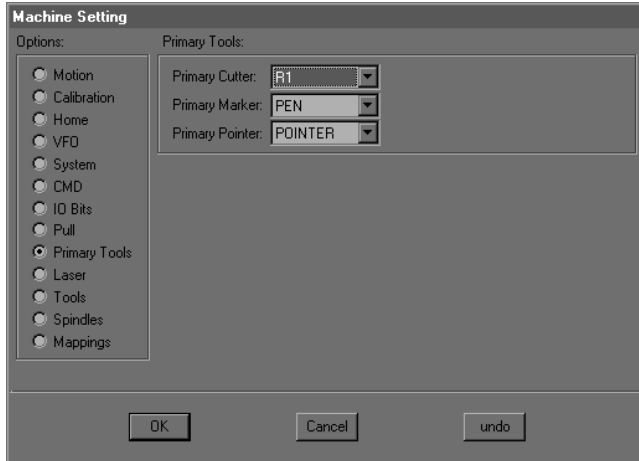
Machine Setting

Options:

Motion
Calibration
Home
VFO
System
CMD
IO Bits
Pull
Primary Tools
Laser
Tools
Spindles
Mappings

Primary Tools:

Primary Cutter: R1
Primary Marker: PEN
Primary Pointer: POINTER

OK
Cancel
undo